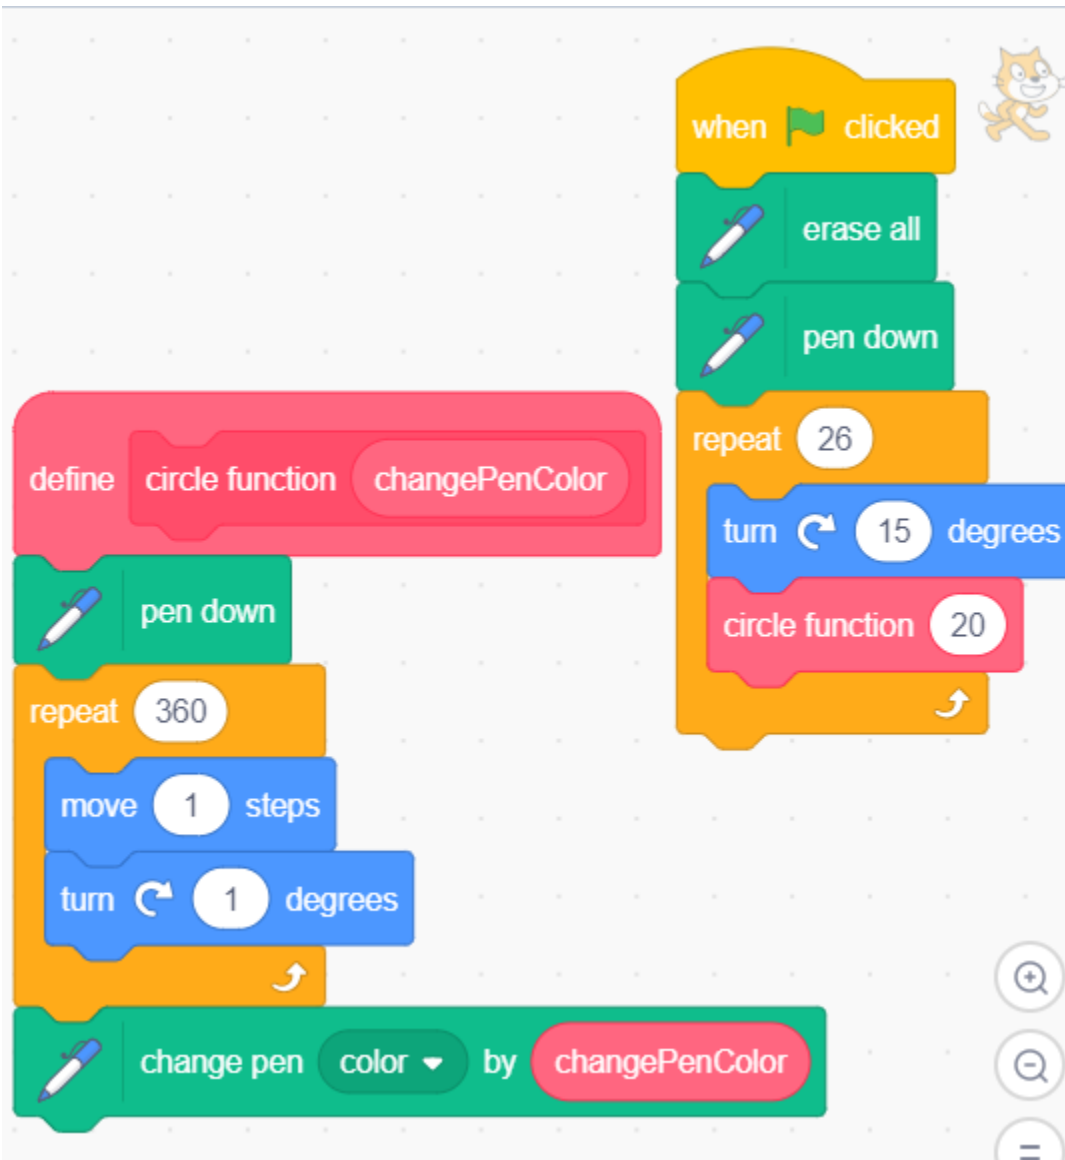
when clicked
erase all
pen down
repeat 26
turn 15 degrees
circle function 20

define circle function changePenColor
pen down
repeat 360
move 1 steps
turn 1 degrees
change pen color by changePenColor

=